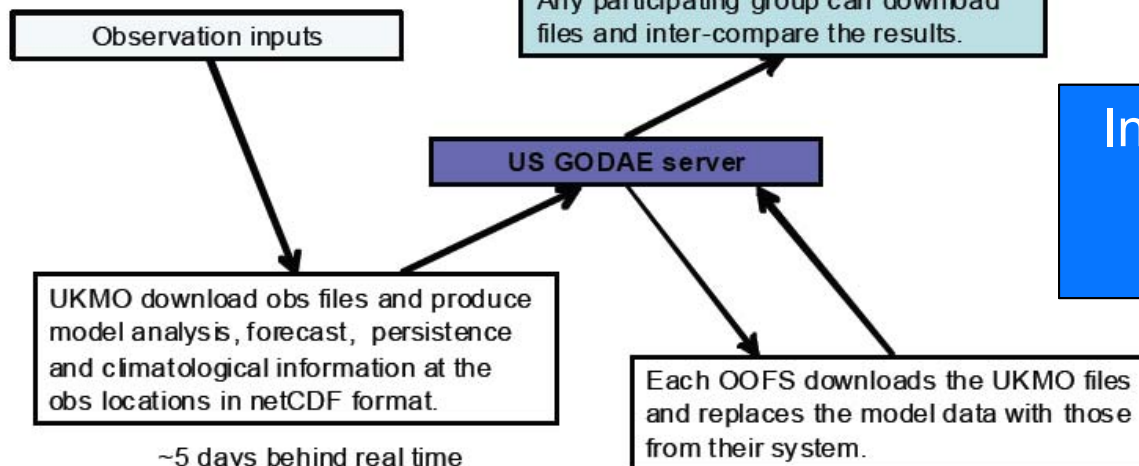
Any participating group can download files and inter-compare the results.

Observation inputs

In

US GODAE server

UKMO download obs files and produce model analysis, forecast, persistence and climatological information at the obs locations in netCDF format.

~5 days behind real time

Each OOFS downloads the UKMO files and replaces the model data with those from their system.